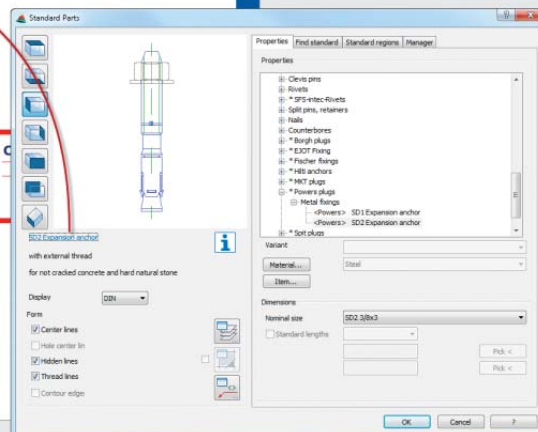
Standard Parts

Properties | Find standard | Standard regions | Manager

Properties

Clevis pins
Rivets
* SFS-intec-Rivets
Split pins, retainers
Nails
Counterbores
* Borgh plugs
* EJOT Fixing
* Fischer fixings
* Hilti anchors
* MKT plugs
* Powers plugs
Metal fixings
<Powers> SD1 Expansion anchor
<Powers> SD2 Expansion anchor
* Spit plugs

SD2 Expansion anchor
with external thread
for not cracked concrete and hard natural stone

Display DIN

Form
Center lines
Hole center lin
Hidden lines
Thread lines
Contour edge

Variant
Material... Steel
Item...

Dimensions
Nominal size SD2 3/8x3
Standard lengths
Pick <
Pick <

OK Cancel ?